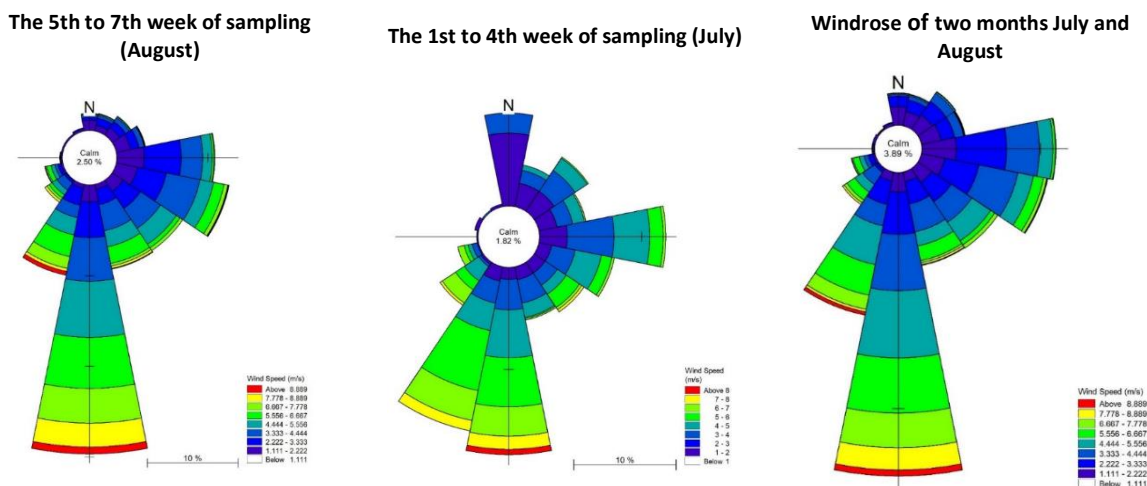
The 5th to 7th week of sampling (August)

N

Calm
2.50 %

Wind Speed (m/s)
Above 8.889
7.778 - 8.889
6.667 - 7.778
5.556 - 6.667
4.444 - 5.556
3.333 - 4.444
2.222 - 3.333
1.111 - 2.222
Below 1.111

10 %

The 1st to 4th week of sampling (July)

N

Calm
1.82 %

Wind Speed (m/s)
Above 8
7 - 8
6 - 7
5 - 6
4 - 5
3 - 4
2 - 3
1 - 2
Below 1

10 %

Windrose of two months July and August

N

Calm
3.89 %

Wind Speed (m/s)
Above 8.889
7.778 - 8.889
6.667 - 7.778
5.556 - 6.667
4.444 - 5.556
3.333 - 4.444
2.222 - 3.333
1.111 - 2.222
Below 1.111